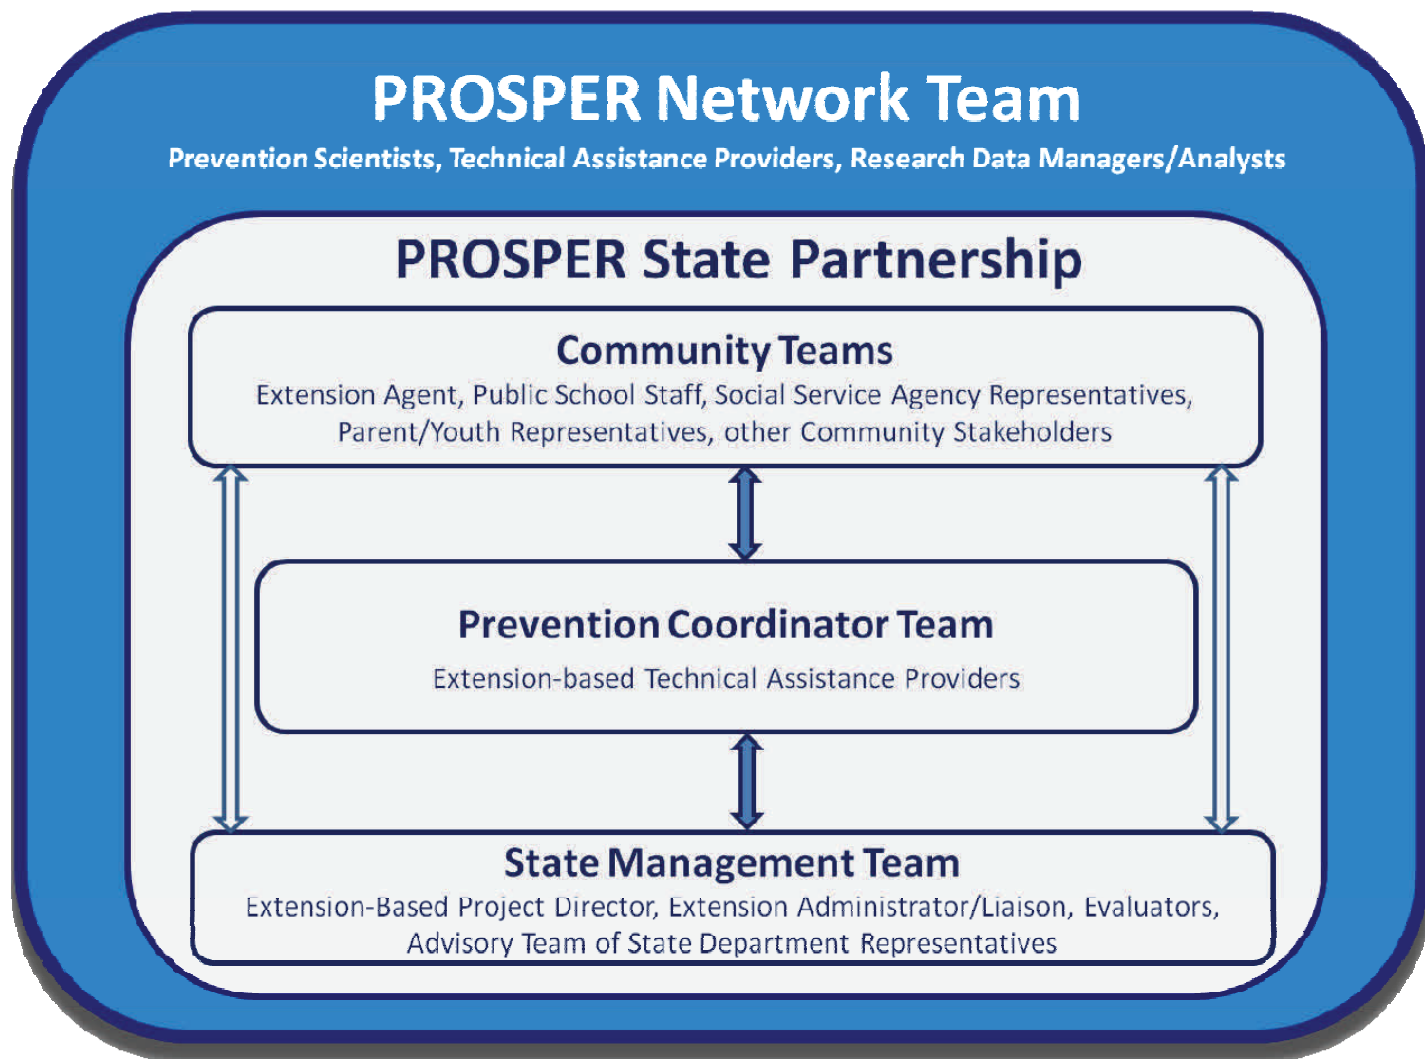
PROSPER Network Team

Prevention Scientists, Technical Assistance Providers, Research Data Managers/Analysts

PROSPER State Partnership

Community Teams

Extension Agent, Public School Staff, Social Service Agency Representatives, Parent/Youth Representatives, other Community Stakeholders

Prevention Coordinator Team

Extension-based Technical Assistance Providers

State Management Team

Extension-Based Project Director, Extension Administrator/Liaison, Evaluators, Advisory Team of State Department Representatives